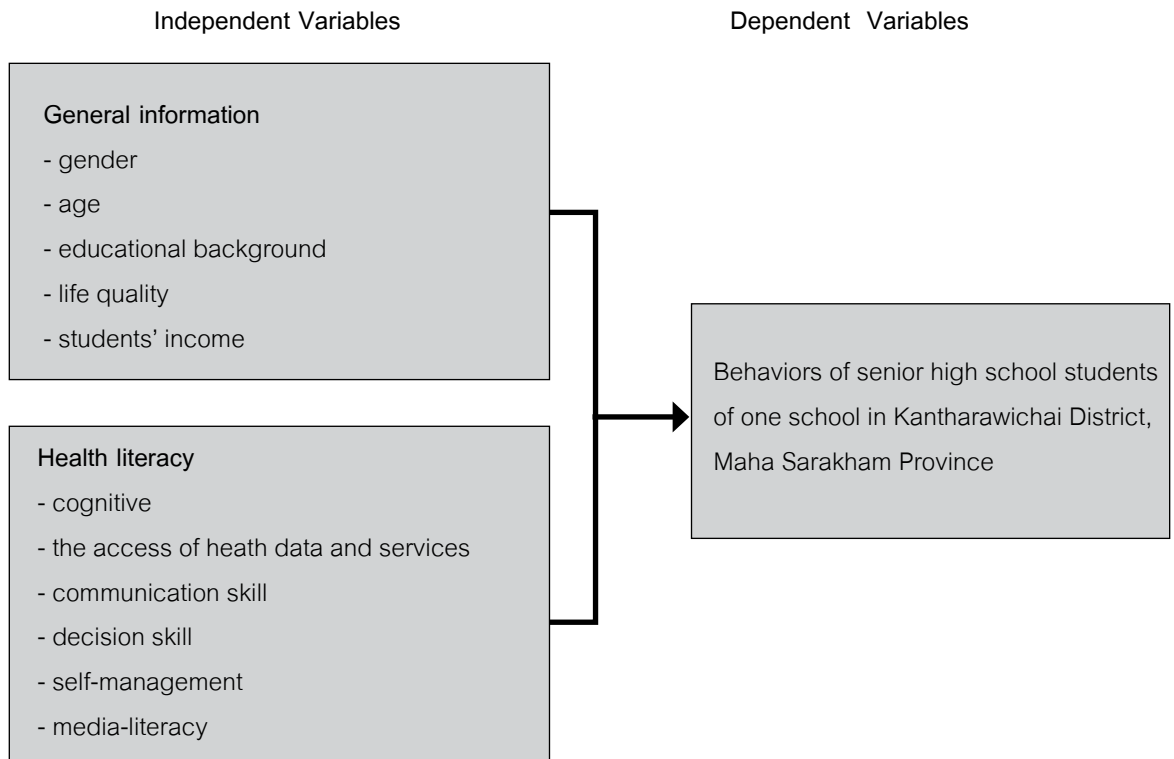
Independent Variables

Dependent Variables

General information
- gender
- age
- educational background
- life quality
- students' income

Health literacy
- cognitive
- the access of heath data and services
- communication skill
- decision skill
- self-management
- media-literacy

Behaviors of senior high school students of one school in Kantharawichai District, Maha Sarakham Province